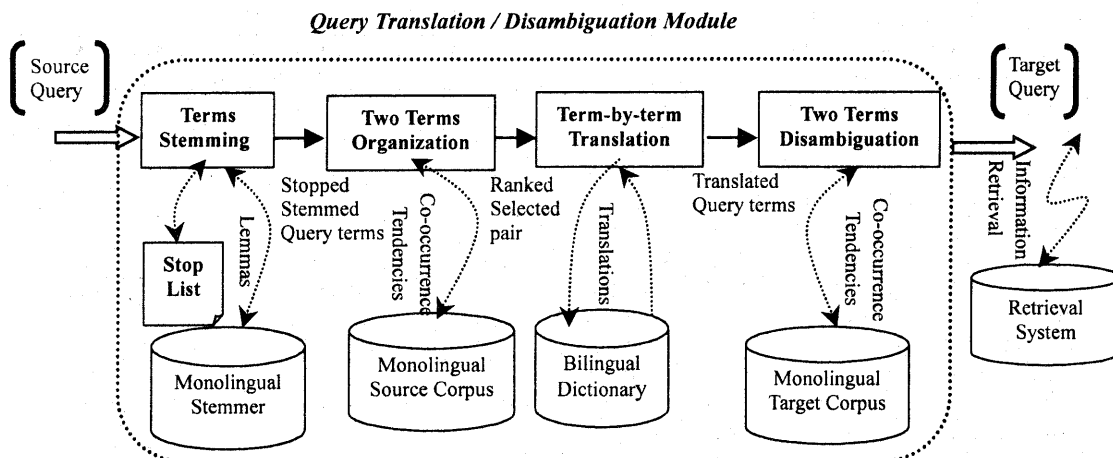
Query Translation / Disambiguation Module

Source Query

Terms Stemming

Two Terms Organization

Term-by-term Translation

Two Terms Disambiguation

Target Query

Stopped Stemmed Query terms

Ranked Selected pair

Translated Query terms

Information Retrieval

Lemmas

Co-occurrence Tendencies

Translations

Co-occurrence Tendencies

Stop List

Monolingual Stemmer

Monolingual Source Corpus

Bilingual Dictionary

Monolingual Target Corpus

Retrieval System